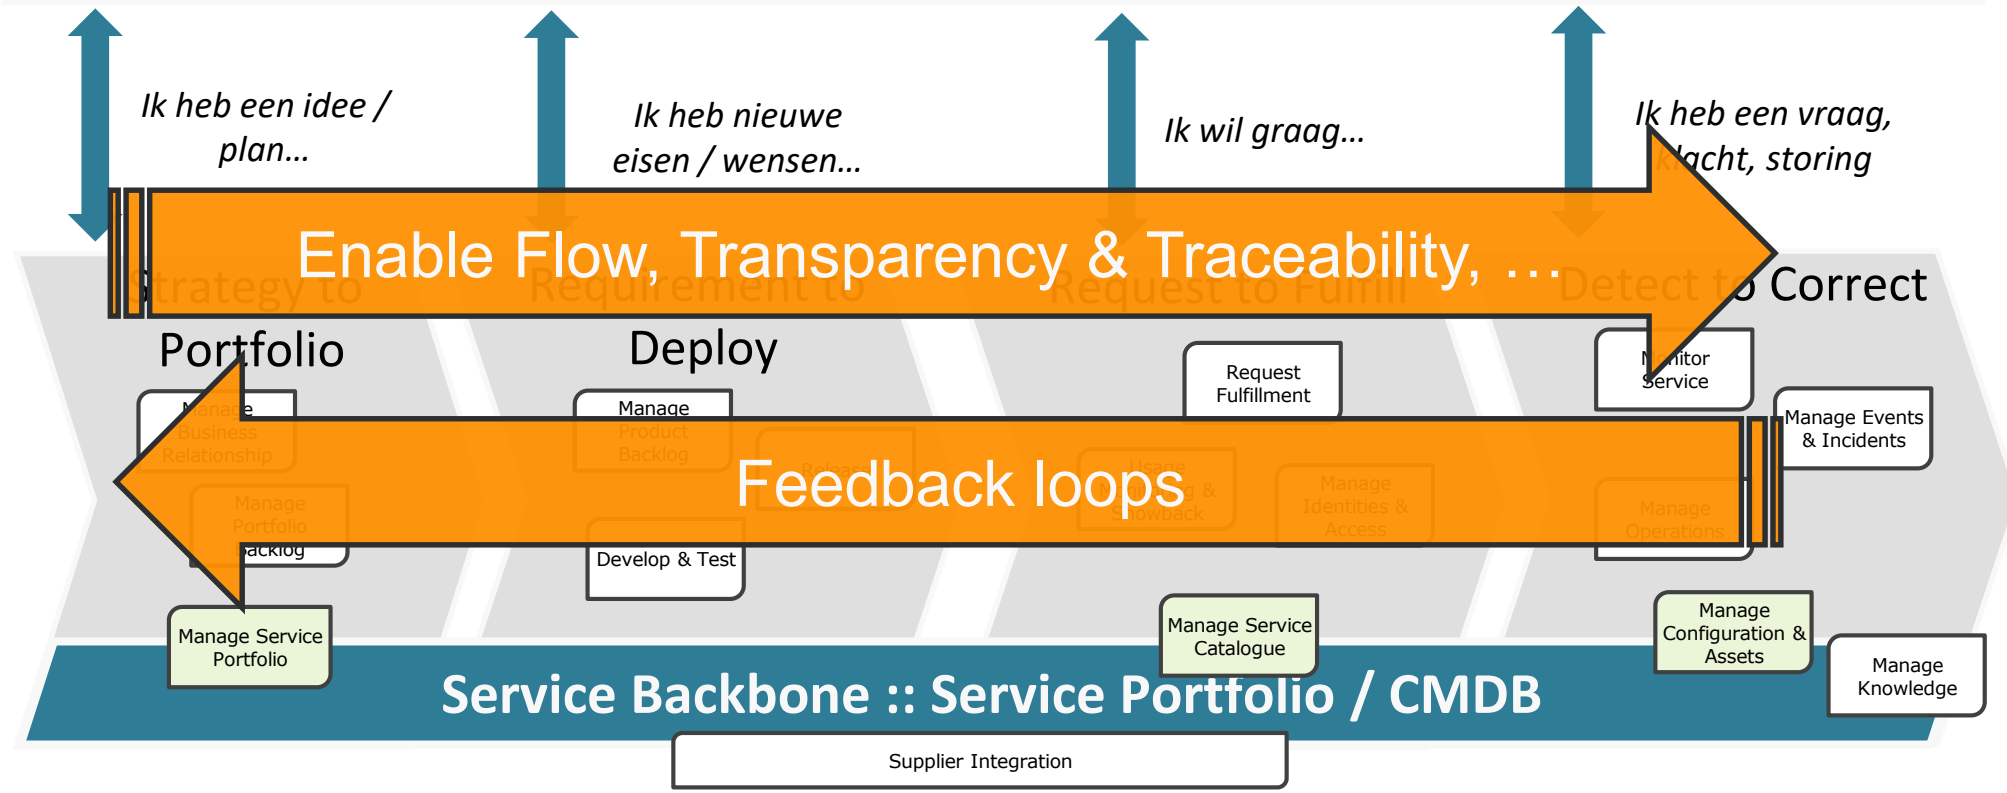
Ik heb een idee / plan…

Ik heb nieuwe eisen / wensen…

Ik wil graag…

Ik heb een vraag, klacht, storing

Enable Flow, Transparency & Traceability, …

Strategy to Portfolio

Requirement to Deploy

Request to Fulfill

Detect to Correct

Manage Business Relationship

Manage Portfolio Backlog

Manage Product Backlog

Release

Develop & Test

Request Fulfillment

Usage Metering & Showback

Manage Identities & Access

Monitor Service

Manage Events & Incidents

Manage Operations

Feedback loops

Manage Service Portfolio

Manage Service Catalogue

Manage Configuration & Assets

Manage Knowledge

Service Backbone :: Service Portfolio / CMDB

Supplier Integration